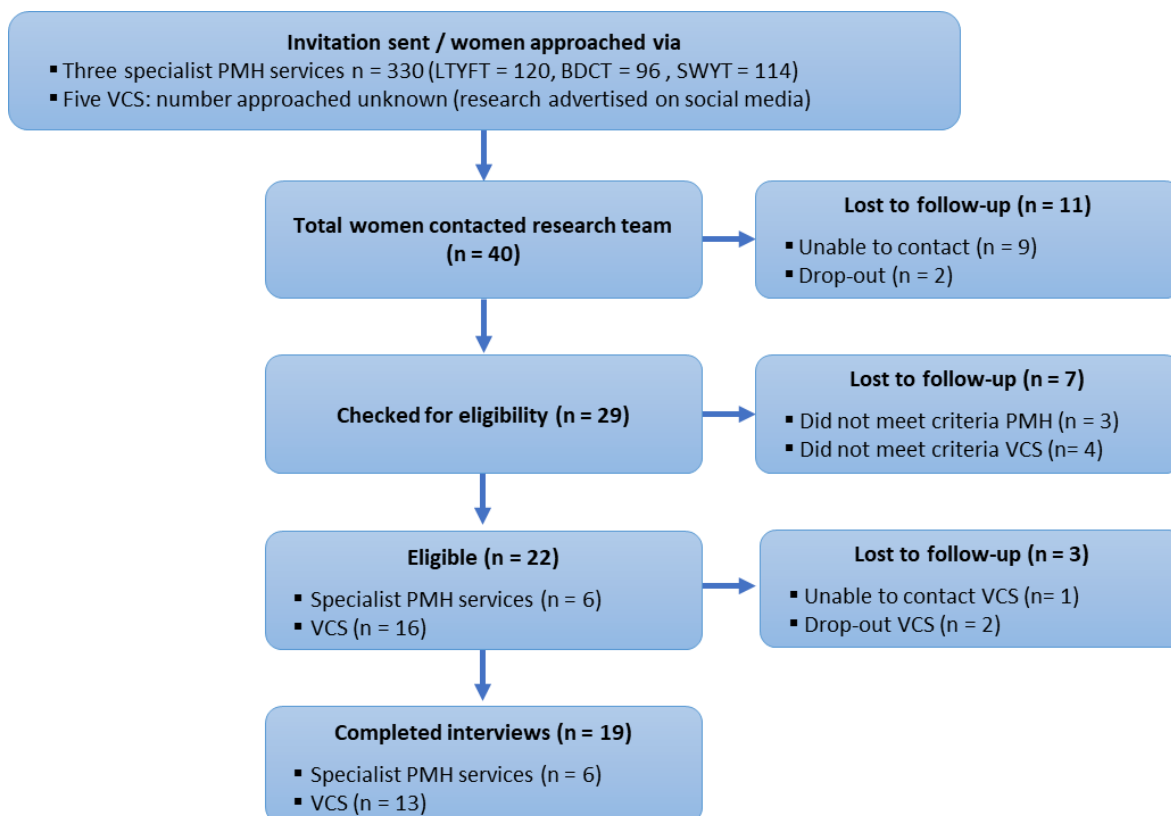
Invitation sent / women approached via
▪ Three specialist PMH services n = 330 (LTYFT = 120, BDCT = 96 , SWYT = 114)
▪ Five VCS: number approached unknown (research advertised on social media)

Total women contacted research team (n = 40)

Lost to follow-up (n = 11)
▪ Unable to contact (n = 9)
▪ Drop-out (n = 2)

Checked for eligibility (n = 29)

Lost to follow-up (n = 7)
▪ Did not meet criteria PMH (n = 3)
▪ Did not meet criteria VCS (n= 4)

Eligible (n = 22)
▪ Specialist PMH services (n = 6)
▪ VCS (n = 16)

Lost to follow-up (n = 3)
▪ Unable to contact VCS (n= 1)
▪ Drop-out VCS (n = 2)

Completed interviews (n = 19)
▪ Specialist PMH services (n = 6)
▪ VCS (n = 13)